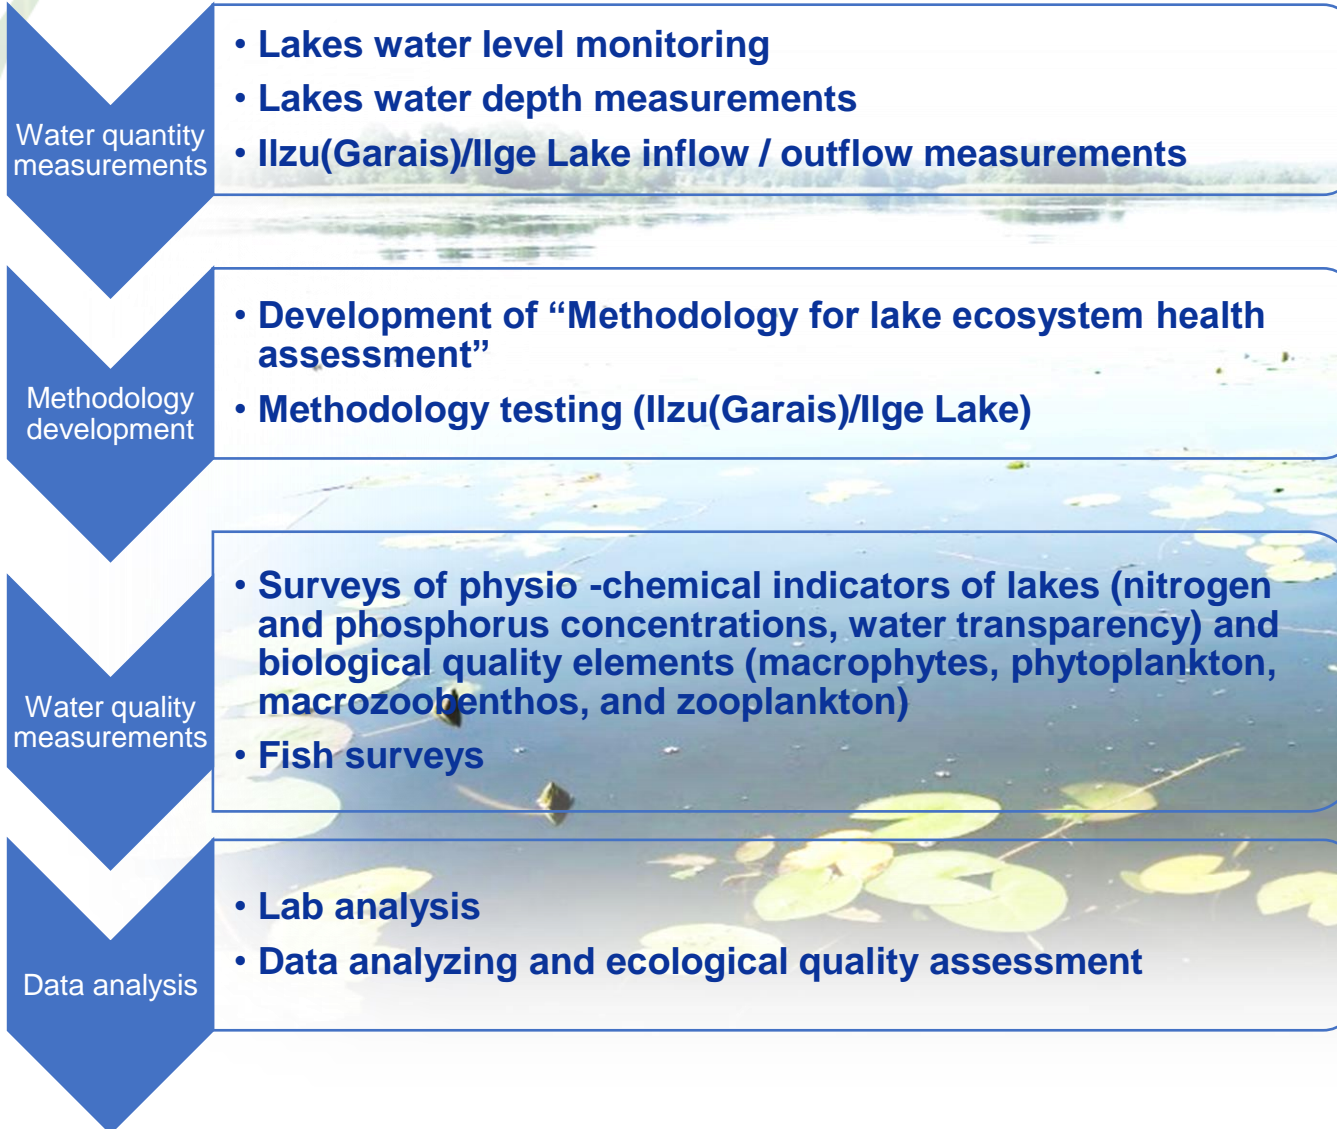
Water quantity measurements

• Lakes water level monitoring
• Lakes water depth measurements
• Ilzu(Garais)/Ilge Lake inflow / outflow measurements

Methodology development

• Development of “Methodology for lake ecosystem health assessment”
• Methodology testing (Ilzu(Garais)/Ilge Lake)

Water quality measurements

• Surveys of physio -chemical indicators of lakes (nitrogen and phosphorus concentrations, water transparency) and biological quality elements (macrophytes, phytoplankton, macrozoobenthos, and zooplankton)
• Fish surveys

Data analysis

• Lab analysis
• Data analyzing and ecological quality assessment